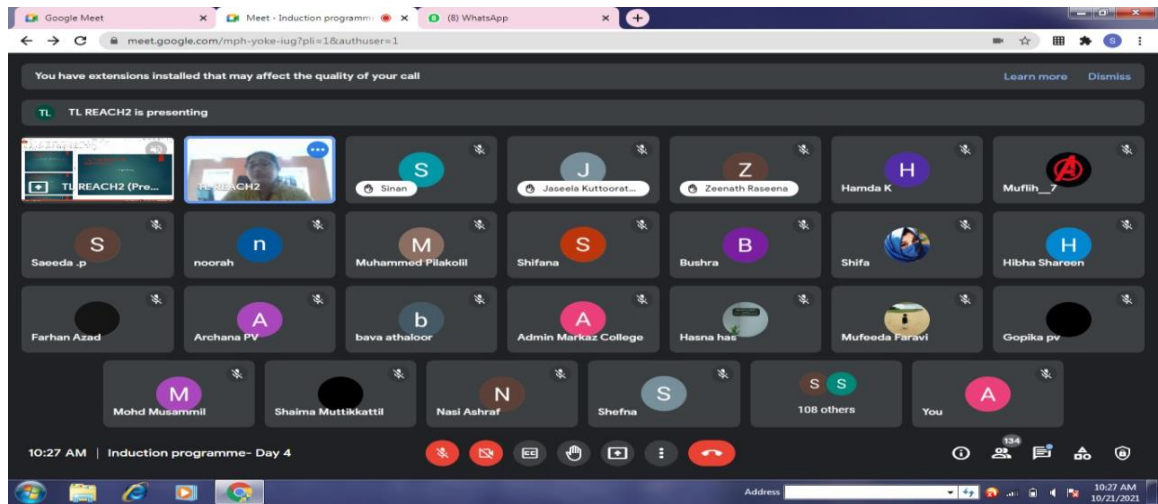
Google Meet × Meet - Induction programme × (8) WhatsApp × +

meet.google.com/mph-yoke-iug?pli=1&authuser=1

You have extensions installed that may affect the quality of your call Learn more Dismiss

TL TL REACH2 is presenting

TL REACH2 (Pre...

TL REACH2

S Sinan

J Jaseela Kuttoorat...

Z Zeenath Raseena

H Hamda K

Muflih__7

S Saeeda .p

n noorah

M Muhammed Pilakolil

S Shifana

B Bushra

Shifa

H Hibha Shareen

Farhan Azad

A Archana PV

b bava athaloor

A Admin Markaz College

Hasna has

Mufeeda Faravi

Gopika pv

M Mohd Musammil

Shaima Muttikkattil

N Nasi Ashraf

S Shefna

S S 108 others

A You

10:27 AM | Induction programme- Day 4

134

Address

10:27 AM 10/21/2021